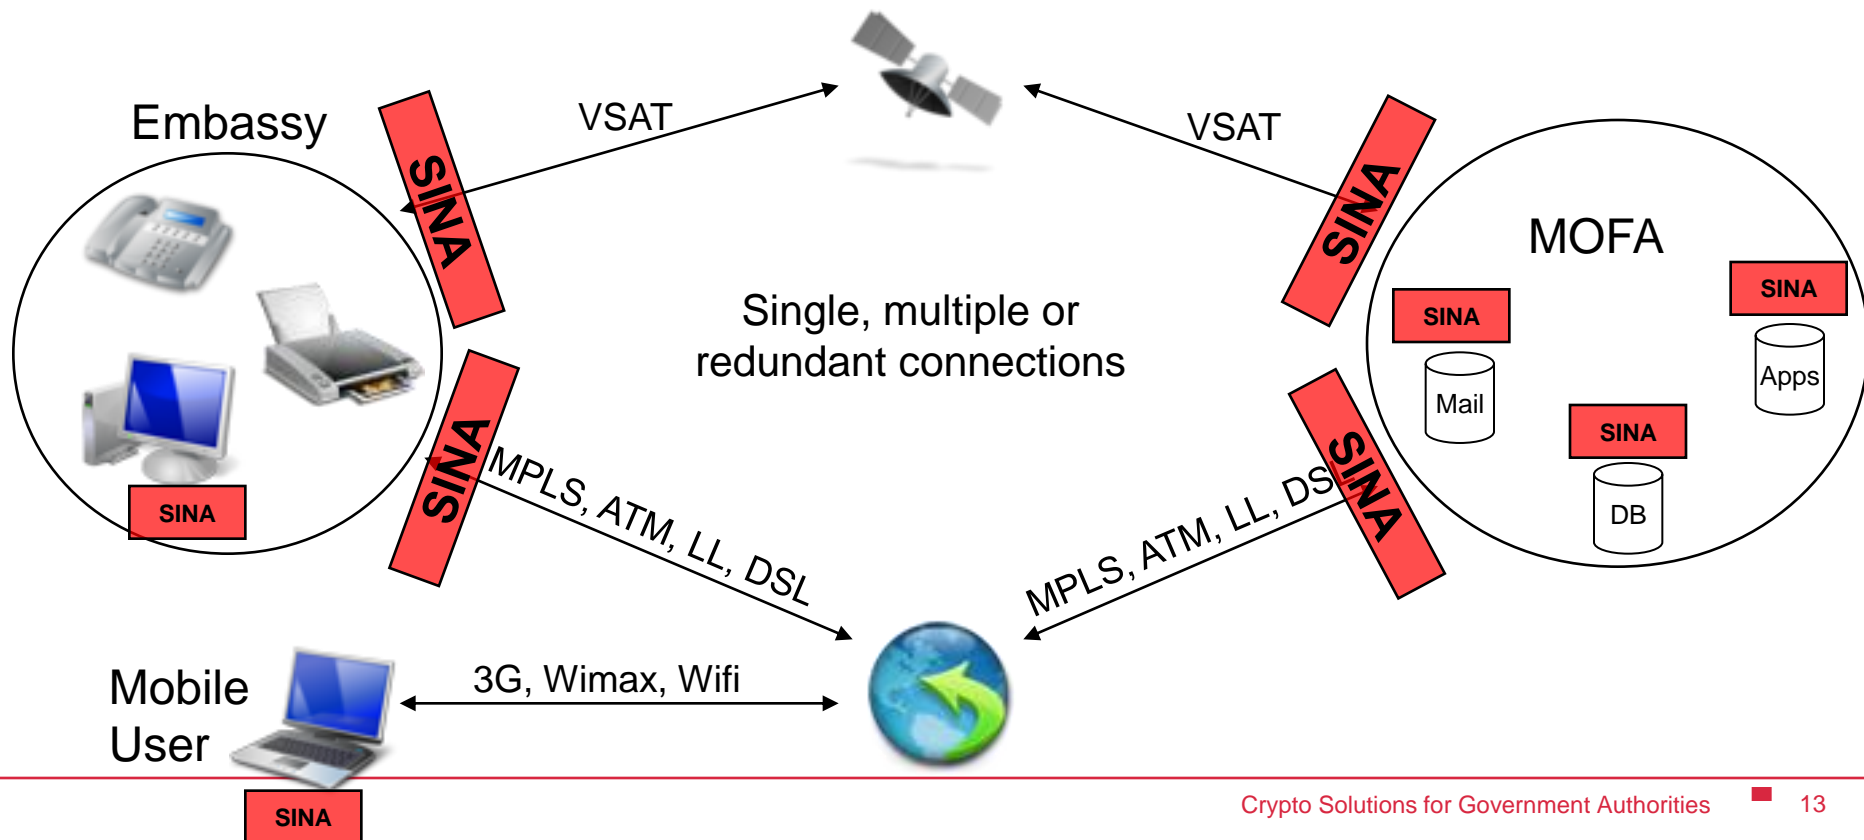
Embassy

VSAT

VSAT

SINA

SINA

MOFA

SINA

SINA

SINA

Mail

Apps

SINA

DB

Single, multiple or redundant connections

SINA

SINA

MPLS, ATM, LL, DSL

MPLS, ATM, LL, DSL

SINA

Mobile User

3G, Wimax, Wifi

SINA

Crypto Solutions for Government Authorities

13